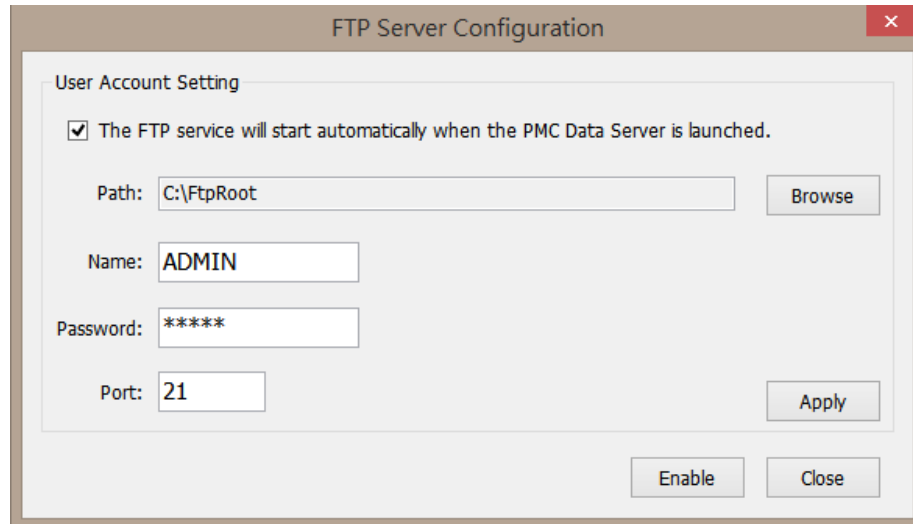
FTP Server Configuration

User Account Setting

The FTP service will start automatically when the PMC Data Server is launched.

Path: C:\FtpRoot

Browse

Name: ADMIN

Password: *****

Port: 21

Apply

Enable

Close